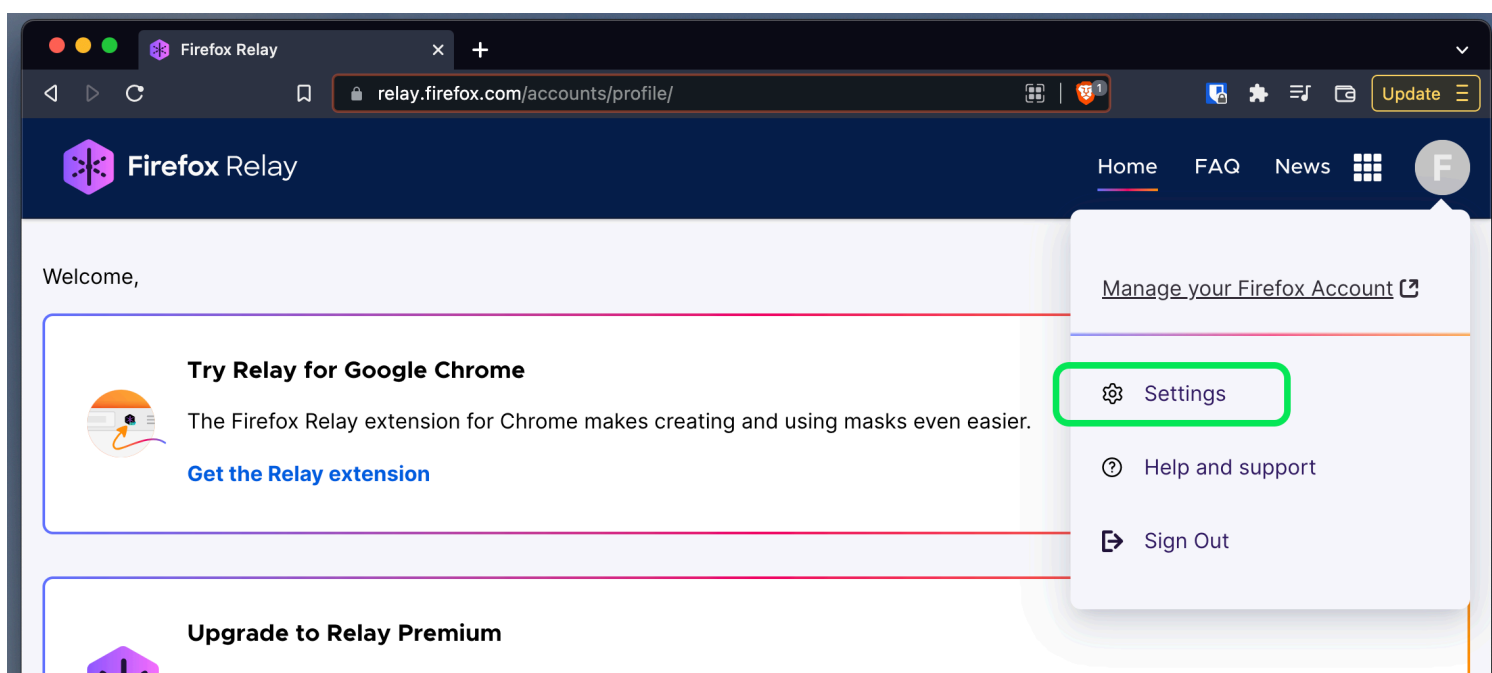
Firefox Relay

relay.firefox.com/accounts/profile/

Update

Firefox Relay

Home FAQ News

F

Welcome,

Try Relay for Google Chrome

The Firefox Relay extension for Chrome makes creating and using masks even easier.

Get the Relay extension

Upgrade to Relay Premium

Manage your Firefox Account

Settings

Help and support

Sign Out